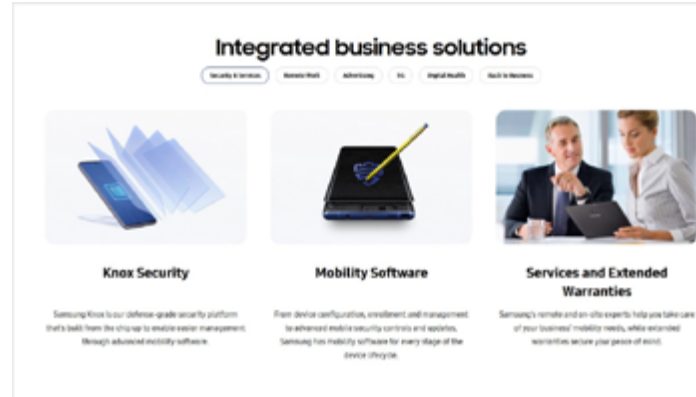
Integrated business solutions

Security & Services | Remote Work | Advertising | 5G | Digital Health | Back to Business

Knox Security

Samsung Knox is our defense-grade security platform that's built from the chip up to enable easier management through advanced mobility software.

Mobility Software

From device configuration, enrollment and management to advanced mobile security controls and updates, Samsung has mobility software for every stage of the device lifecycle.

Services and Extended Warranties

Samsung's remote and on-site experts help you take care of your business' mobility needs, while extended warranties secure your peace of mind.